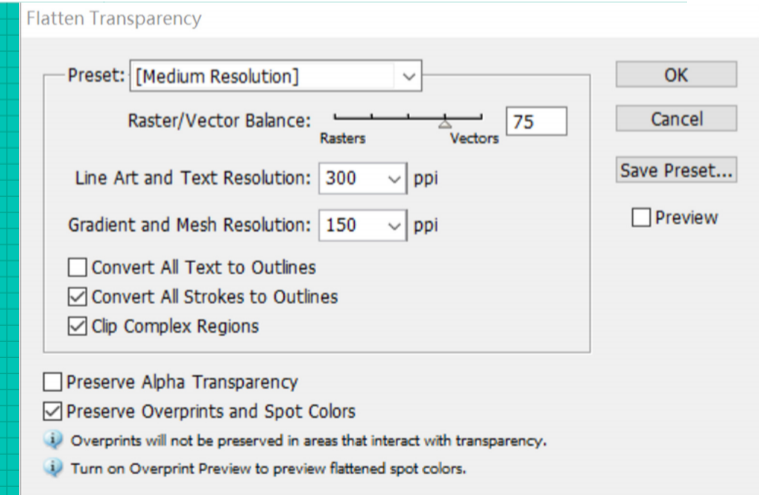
Flatten Transparency

Preset: [Medium Resolution]

Raster/Vector Balance: 75

Rasters Vectors

Line Art and Text Resolution: 300 ppi

Gradient and Mesh Resolution: 150 ppi

Convert All Text to Outlines

Convert All Strokes to Outlines

Clip Complex Regions

Preserve Alpha Transparency

Preserve Overprints and Spot Colors

Overprints will not be preserved in areas that interact with transparency.

Turn on Overprint Preview to preview flattened spot colors.

OK

Cancel

Save Preset...

Preview